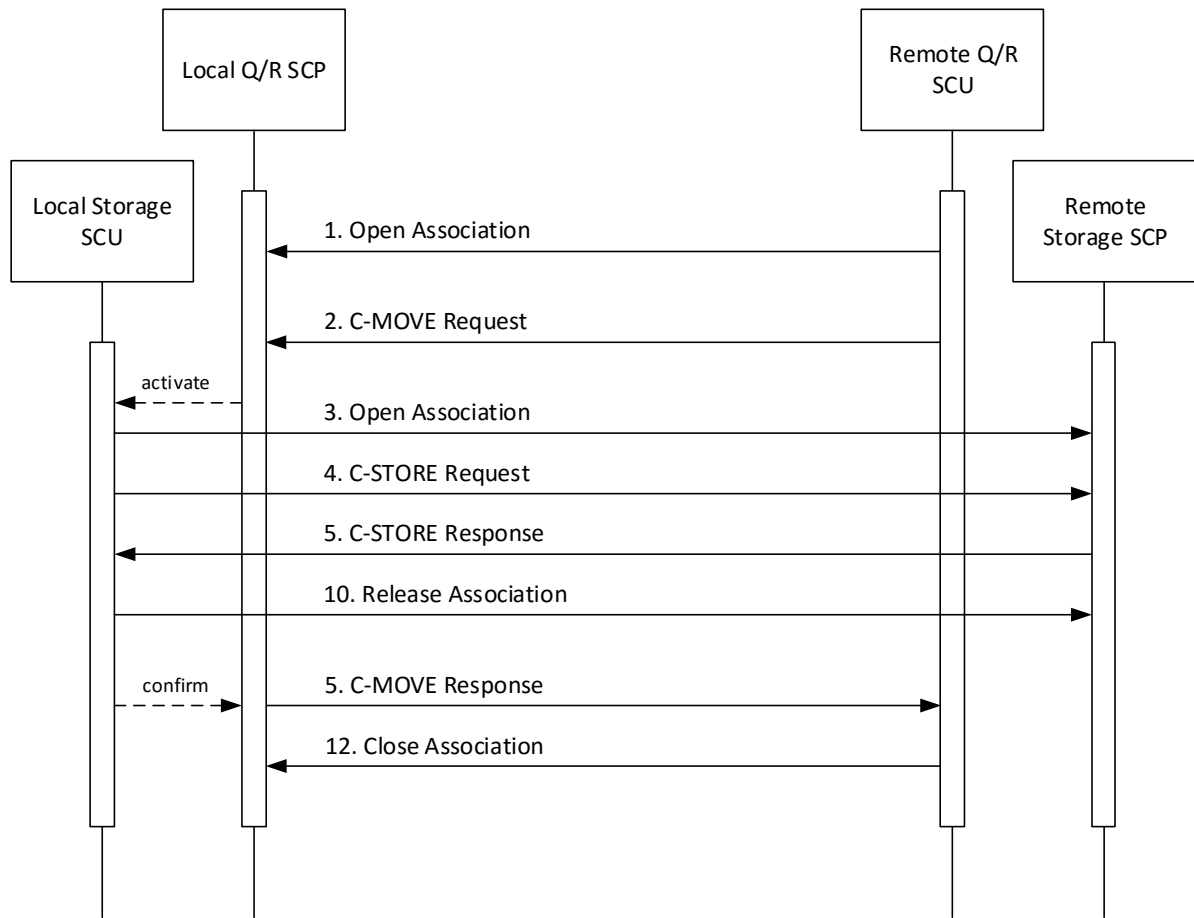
Local Q/R SCP

Remote Q/R SCU

Local Storage SCU

Remote Storage SCP

1. Open Association

2. C-MOVE Request

activate

3. Open Association

4. C-STORE Request

5. C-STORE Response

10. Release Association

confirm

5. C-MOVE Response

12. Close Association